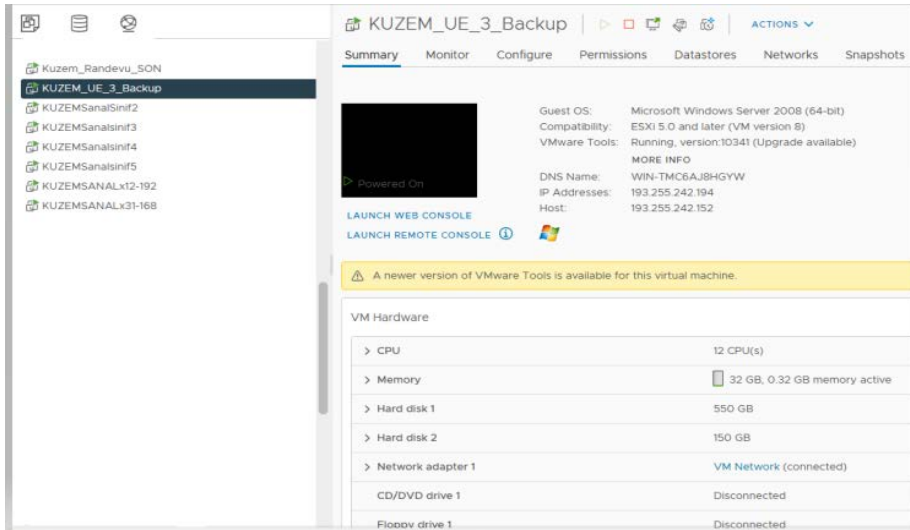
Kuzem_Randevu_SON
KUZEM_UE_3_Backup
KUZEMSanalSinif2
KUZEMSanalsinif3
KUZEMSanalsinif4
KUZEMSanalsinif5
KUZEMSANALx12-192
KUZEMSANALx31-168

KUZEM_UE_3_Backup

ACTIONS

Summary Monitor Configure Permissions Datastores Networks Snapshots

Powered On

LAUNCH WEB CONSOLE
LAUNCH REMOTE CONSOLE

Guest OS: Microsoft Windows Server 2008 (64-bit)
Compatibility: ESXi 5.0 and later (VM version 8)
VMware Tools: Running, version:10341 (Upgrade available)
MORE INFO
DNS Name: WIN-TMC6AJ8HGYW
IP Addresses: 193.255.242.194
Host: 193.255.242.152

A newer version of VMware Tools is available for this virtual machine.

VM Hardware

| | |
|---|---|
| > CPU | 12 CPU(s) |
| > Memory | 32 GB, 0.32 GB memory active |
| > Hard disk 1 | 550 GB |
| > Hard disk 2 | 150 GB |
| > Network adapter 1 | VM Network (connected) |
| CD/DVD drive 1 | Disconnected |
| Floppy drive 1 | Disconnected |